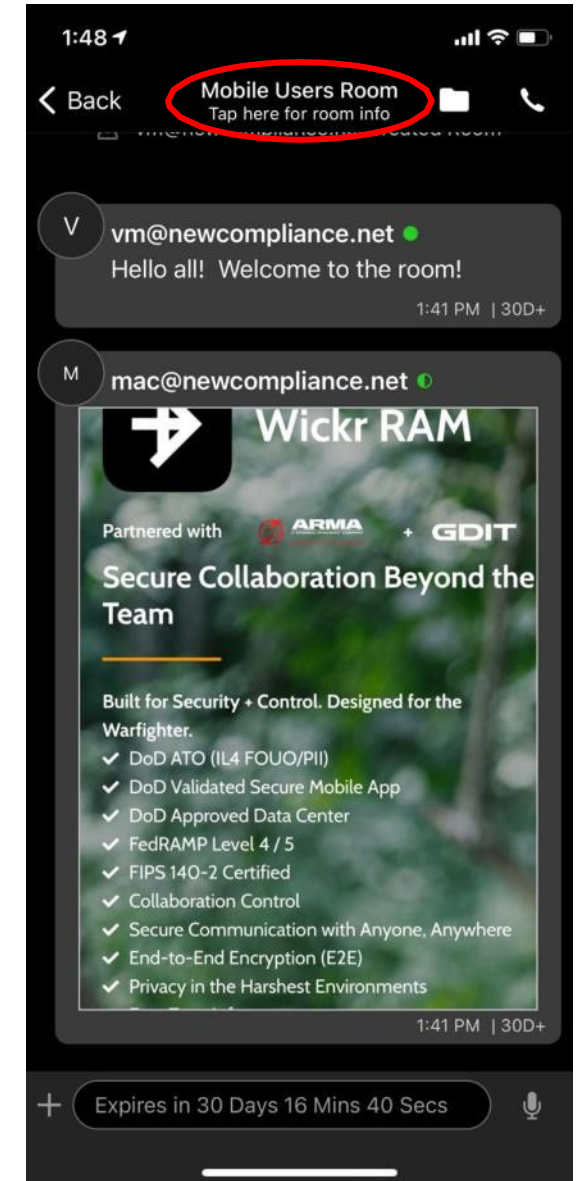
1:48

< Back

Mobile Users Room
Tap here for room info

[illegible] created Room

V

vm@newcompliance.net
Hello all! Welcome to the room!

1:41 PM | 30D+

M

mac@newcompliance.net

Wickr RAM

Partnered with ARMA + GDIT

Secure Collaboration Beyond the Team

Built for Security + Control. Designed for the Warfighter.
✓ DoD ATO (IL4 FOUO/PII)
✓ DoD Validated Secure Mobile App
✓ DoD Approved Data Center
✓ FedRAMP Level 4 / 5
✓ FIPS 140-2 Certified
✓ Collaboration Control
✓ Secure Communication with Anyone, Anywhere
✓ End-to-End Encryption (E2E)
✓ Privacy in the Harshest Environments
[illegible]

1:41 PM | 30D+

+ Expires in 30 Days 16 Mins 40 Secs